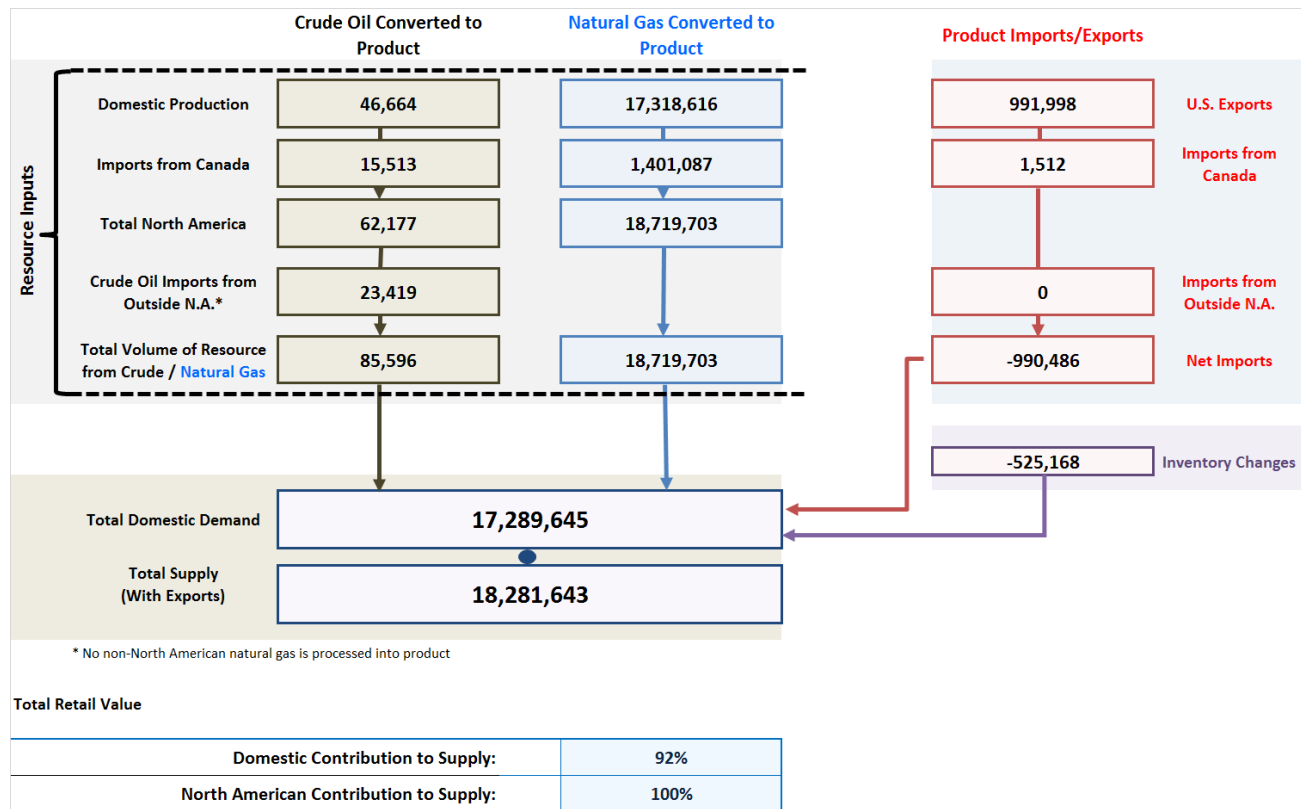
Crude Oil Converted to Product

Natural Gas Converted to Product

Product Imports/Exports

Resource Inputs

Domestic Production 46,664 17,318,616

Imports from Canada 15,513 1,401,087

Total North America 62,177 18,719,703

Crude Oil Imports from Outside N.A.* 23,419

Total Volume of Resource from Crude / Natural Gas 85,596 18,719,703

991,998 U.S. Exports

1,512 Imports from Canada

0 Imports from Outside N.A.

-990,486 Net Imports

-525,168 Inventory Changes

Total Domestic Demand 17,289,645

Total Supply (With Exports) 18,281,643

* No non-North American natural gas is processed into product

Total Retail Value

| Domestic Contribution to Supply: | 92% |
|---|---|
| North American Contribution to Supply: | 100% |